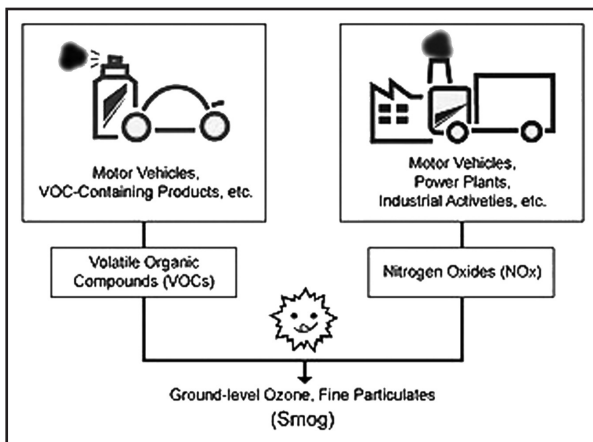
Motor Vehicles,
VOC-Containing Products, etc.

Motor Vehicles,
Power Plants,
Industrial Activeties, etc.

Volatile Organic
Compounds (VOCs)

Nitrogen Oxides (NOx)

Ground-level Ozone, Fine Particulates
(Smog)